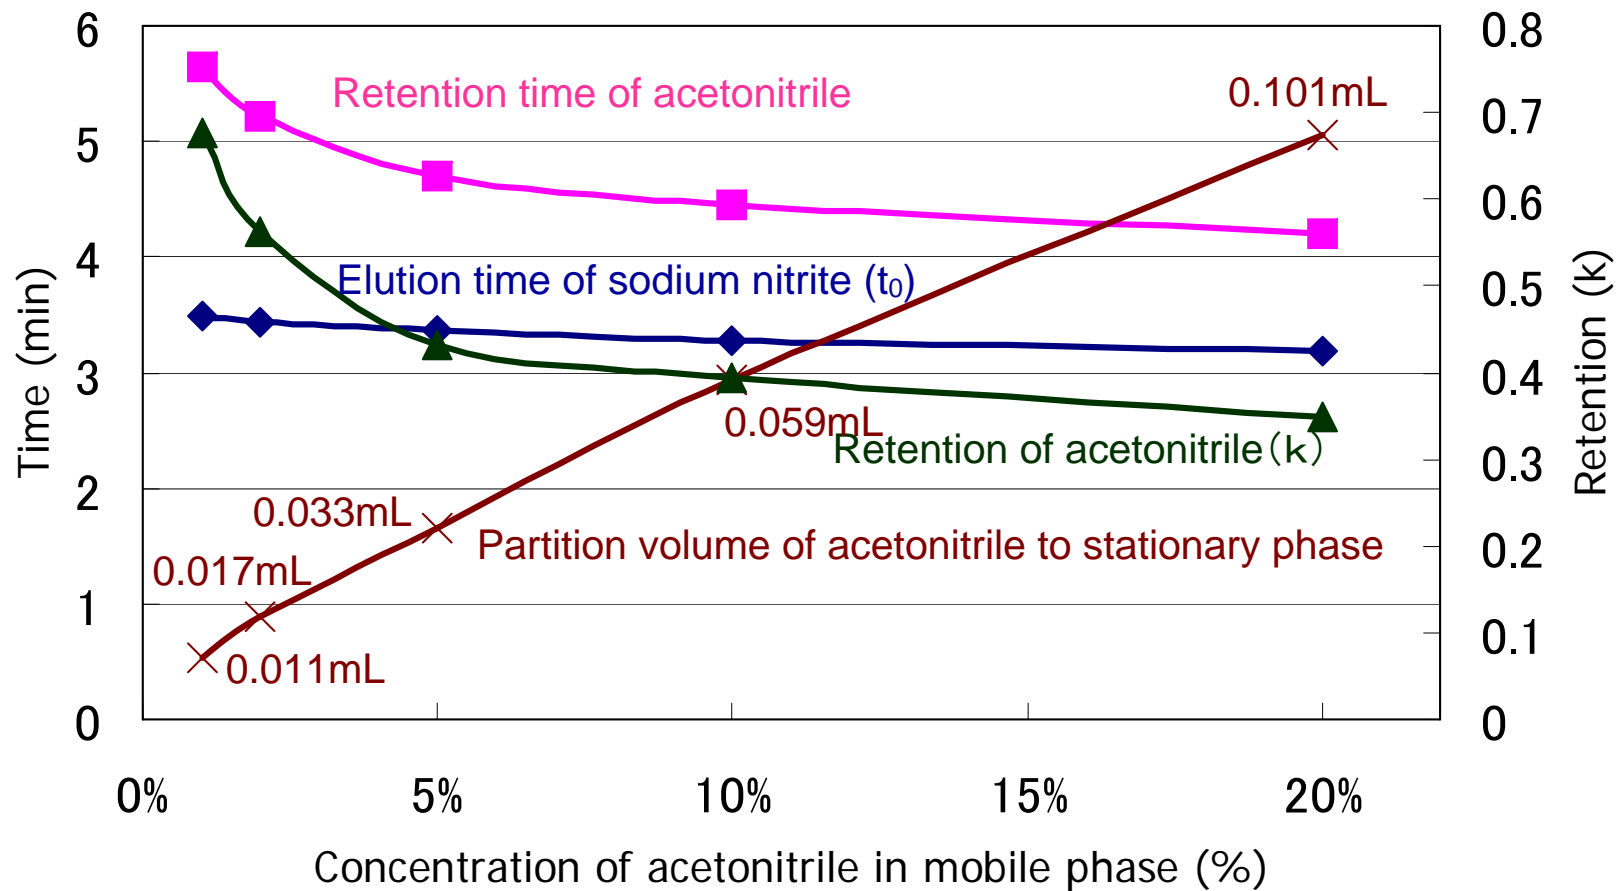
6
5
4
3
2
1
0
Time (min)
0.8
0.7
0.6
0.5
0.4
0.3
0.2
0.1
0
Retention (k)
Retention time of acetonitrile
0.101mL
Elution time of sodium nitrite ($t_0$)
0.059mL
Retention of acetonitrile (k)
0.033mL
Partition volume of acetonitrile to stationary phase
0.017mL
0.011mL
0%
5%
10%
15%
20%
Concentration of acetonitrile in mobile phase (%)